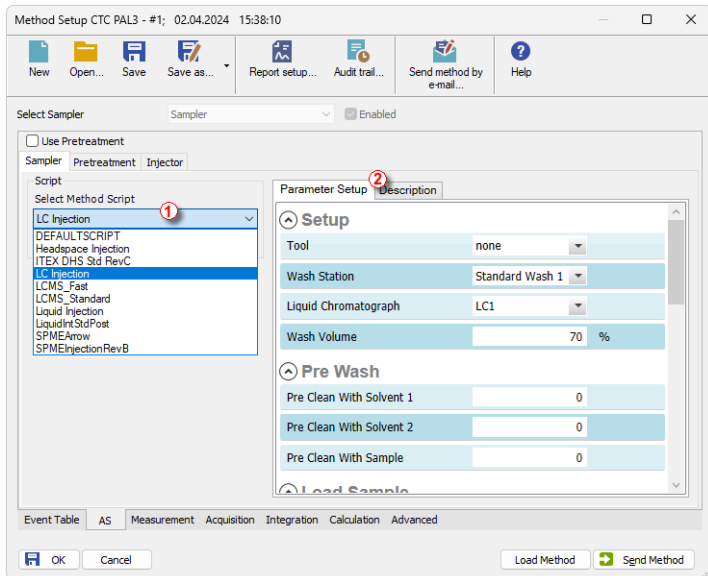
Method Setup CTC PAL3 - #1; 02.04.2024 15:38:10

New Open... Save Save as... Report setup... Audit trail... Send method by e-mail... Help

Select Sampler Sampler Enabled

Use Pretreatment

Sampler Pretreatment Injector

Script

Select Method Script

LC Injection 1

DEFAULTSCRIPT
Headspace Injection
ITEX DHS Std RevC
LC Injection
LCMS_Fast
LCMS_Standard
Liquid Injection
LiquidIntStdPost
SPMEArrow
SPMEInjectionRevB

Parameter Setup 2 Description

Setup

| | | |
|---|---|---|
| Tool | none | |
| Wash Station | Standard Wash 1 | |
| Liquid Chromatograph | LC1 | |
| Wash Volume | 70 | % |

Pre Wash

| | |
|---|---|
| Pre Clean With Solvent 1 | 0 |
| Pre Clean With Solvent 2 | 0 |
| Pre Clean With Sample | 0 |

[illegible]

Event Table AS Measurement Acquisition Integration Calculation Advanced

OK Cancel Load Method Send Method